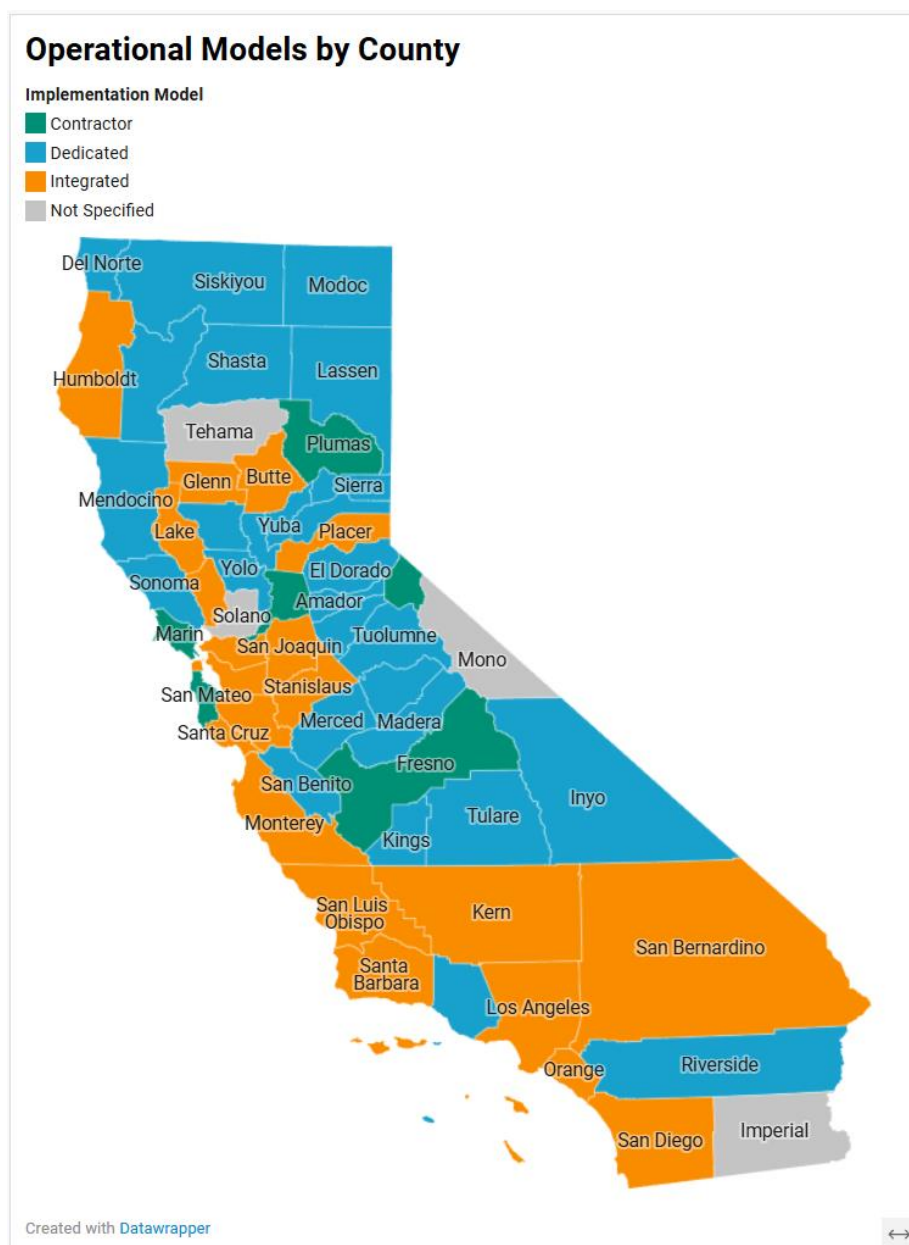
Operational Models by County

Implementation Model
Contractor
Dedicated
Integrated
Not Specified

Del Norte
Siskiyou
Modoc
Humboldt
Shasta
Lassen
Tehama
Plumas
Glenn
Butte
Sierra
Mendocino
Yuba
Placer
Lake
Yolo
El Dorado
Sonoma
Solano
Amador
Marin
Tuolumne
San Joaquin
Mono
San Mateo
Stanislaus
Merced
Madera
Santa Cruz
Fresno
San Benito
Inyo
Tulare
Monterey
Kings
San Luis Obispo
Kern
San Bernardino
Santa Barbara
Los Angeles
Orange
Riverside
San Diego
Imperial

Created with Datawrapper